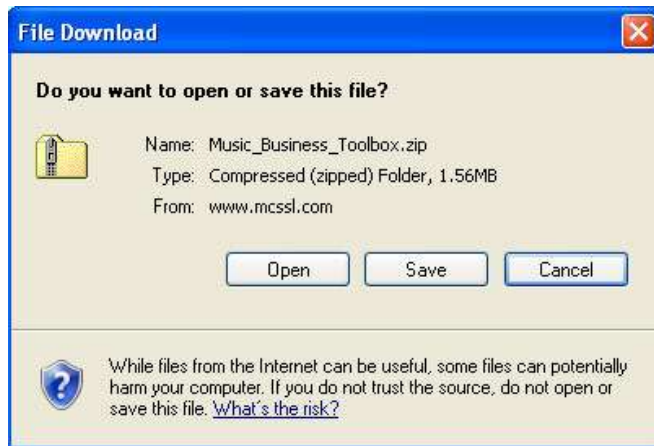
File Download

Do you want to open or save this file?

Name: Music_Business_Toolbox.zip
Type: Compressed (zipped) Folder, 1.56MB
From: www.mcssl.com

Open Save Cancel

While files from the Internet can be useful, some files can potentially harm your computer. If you do not trust the source, do not open or save this file. What's the risk?